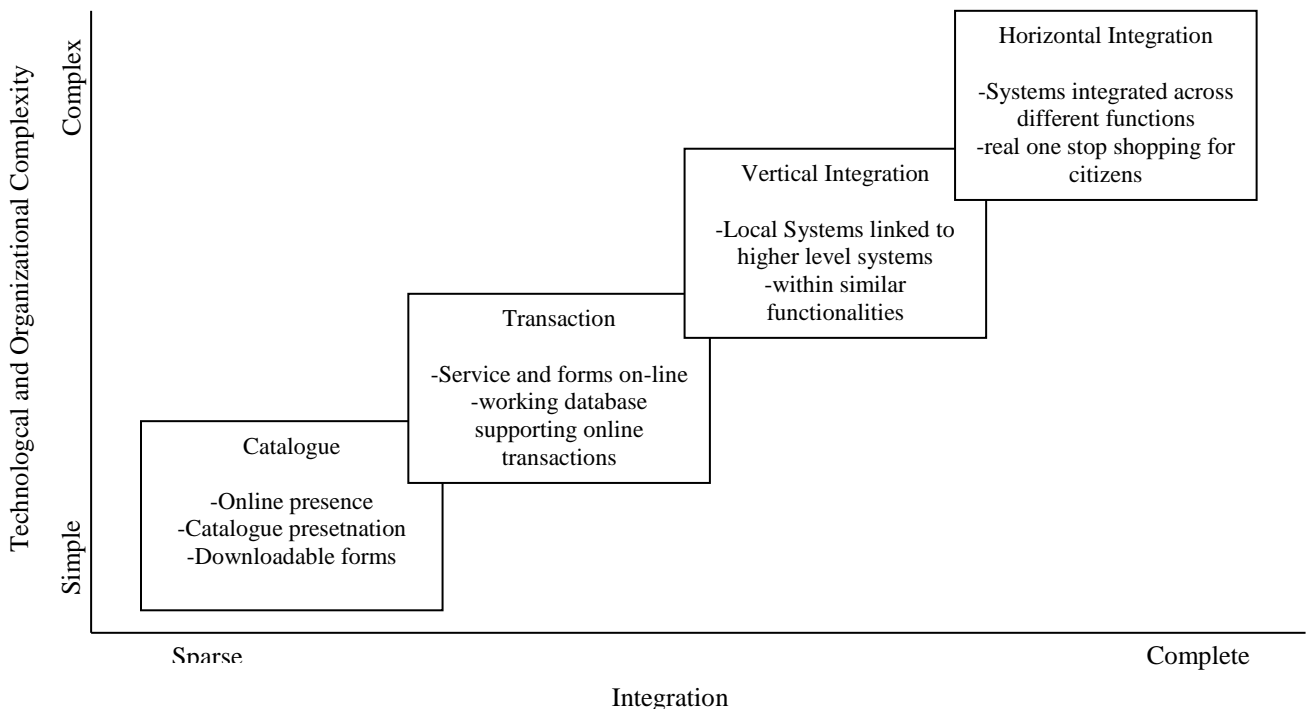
Technologcal and Organizational Complexity

Complex

Simple

Horizontal Integration

-Systems integrated across different functions
-real one stop shopping for citizens

Vertical Integration

-Local Systems linked to higher level systems
-within similar functionalities

Transaction

-Service and forms on-line
-working database supporting online transactions

Catalogue

-Online presence
-Catalogue presetnation
-Downloadable forms

Sparse

Complete

Integration